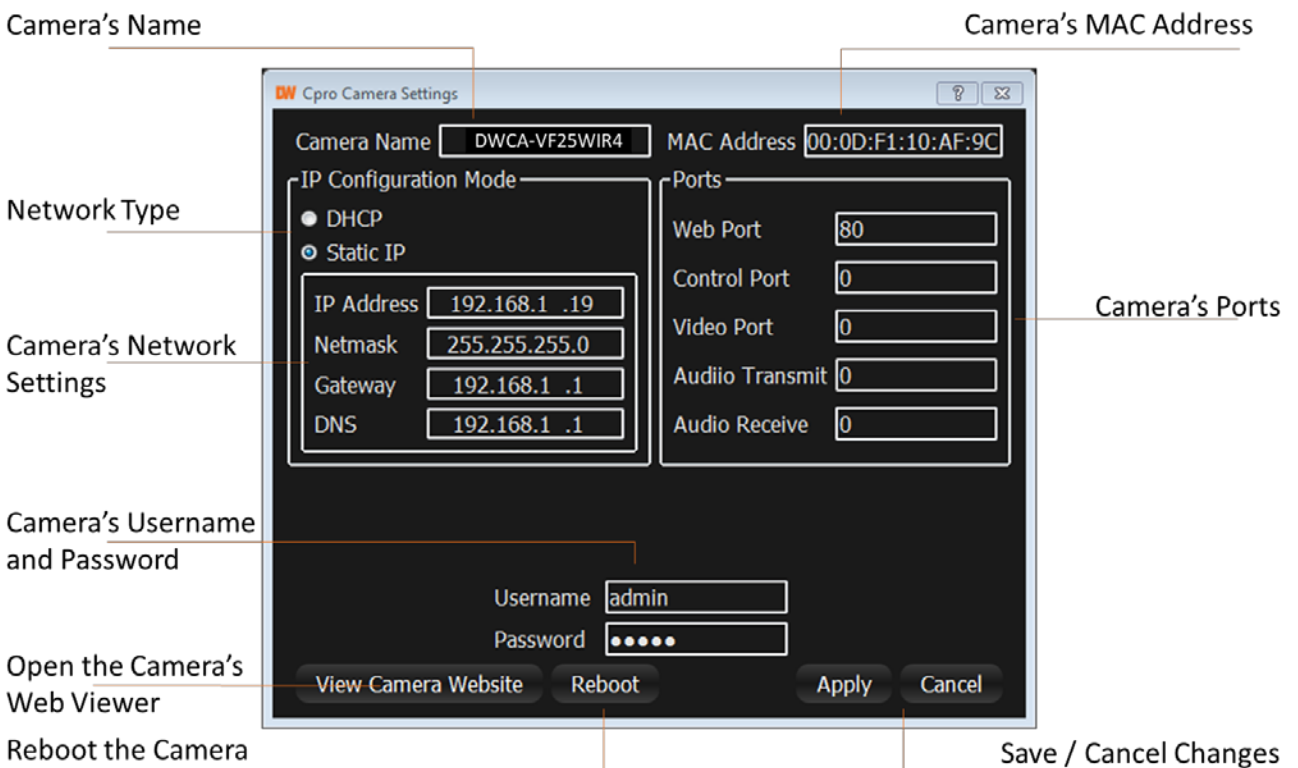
Camera's Name

Camera's MAC Address

DW Cpro Camera Settings

?

Camera Name DWCA-VF25WIR4

MAC Address 00:0D:F1:10:AF:9C

Network Type

IP Configuration Mode

DHCP

Static IP

Ports

Web Port 80

Control Port 0

Video Port 0

Audiio Transmit 0

Audio Receive 0

Camera's Ports

Camera's Network Settings

IP Address 192.168.1 .19

Netmask 255.255.255.0

Gateway 192.168.1 .1

DNS 192.168.1 .1

Camera's Username and Password

Username admin

Password ●●●●●

Open the Camera's Web Viewer

View Camera Website

Reboot

Apply

Cancel

Reboot the Camera

Save / Cancel Changes